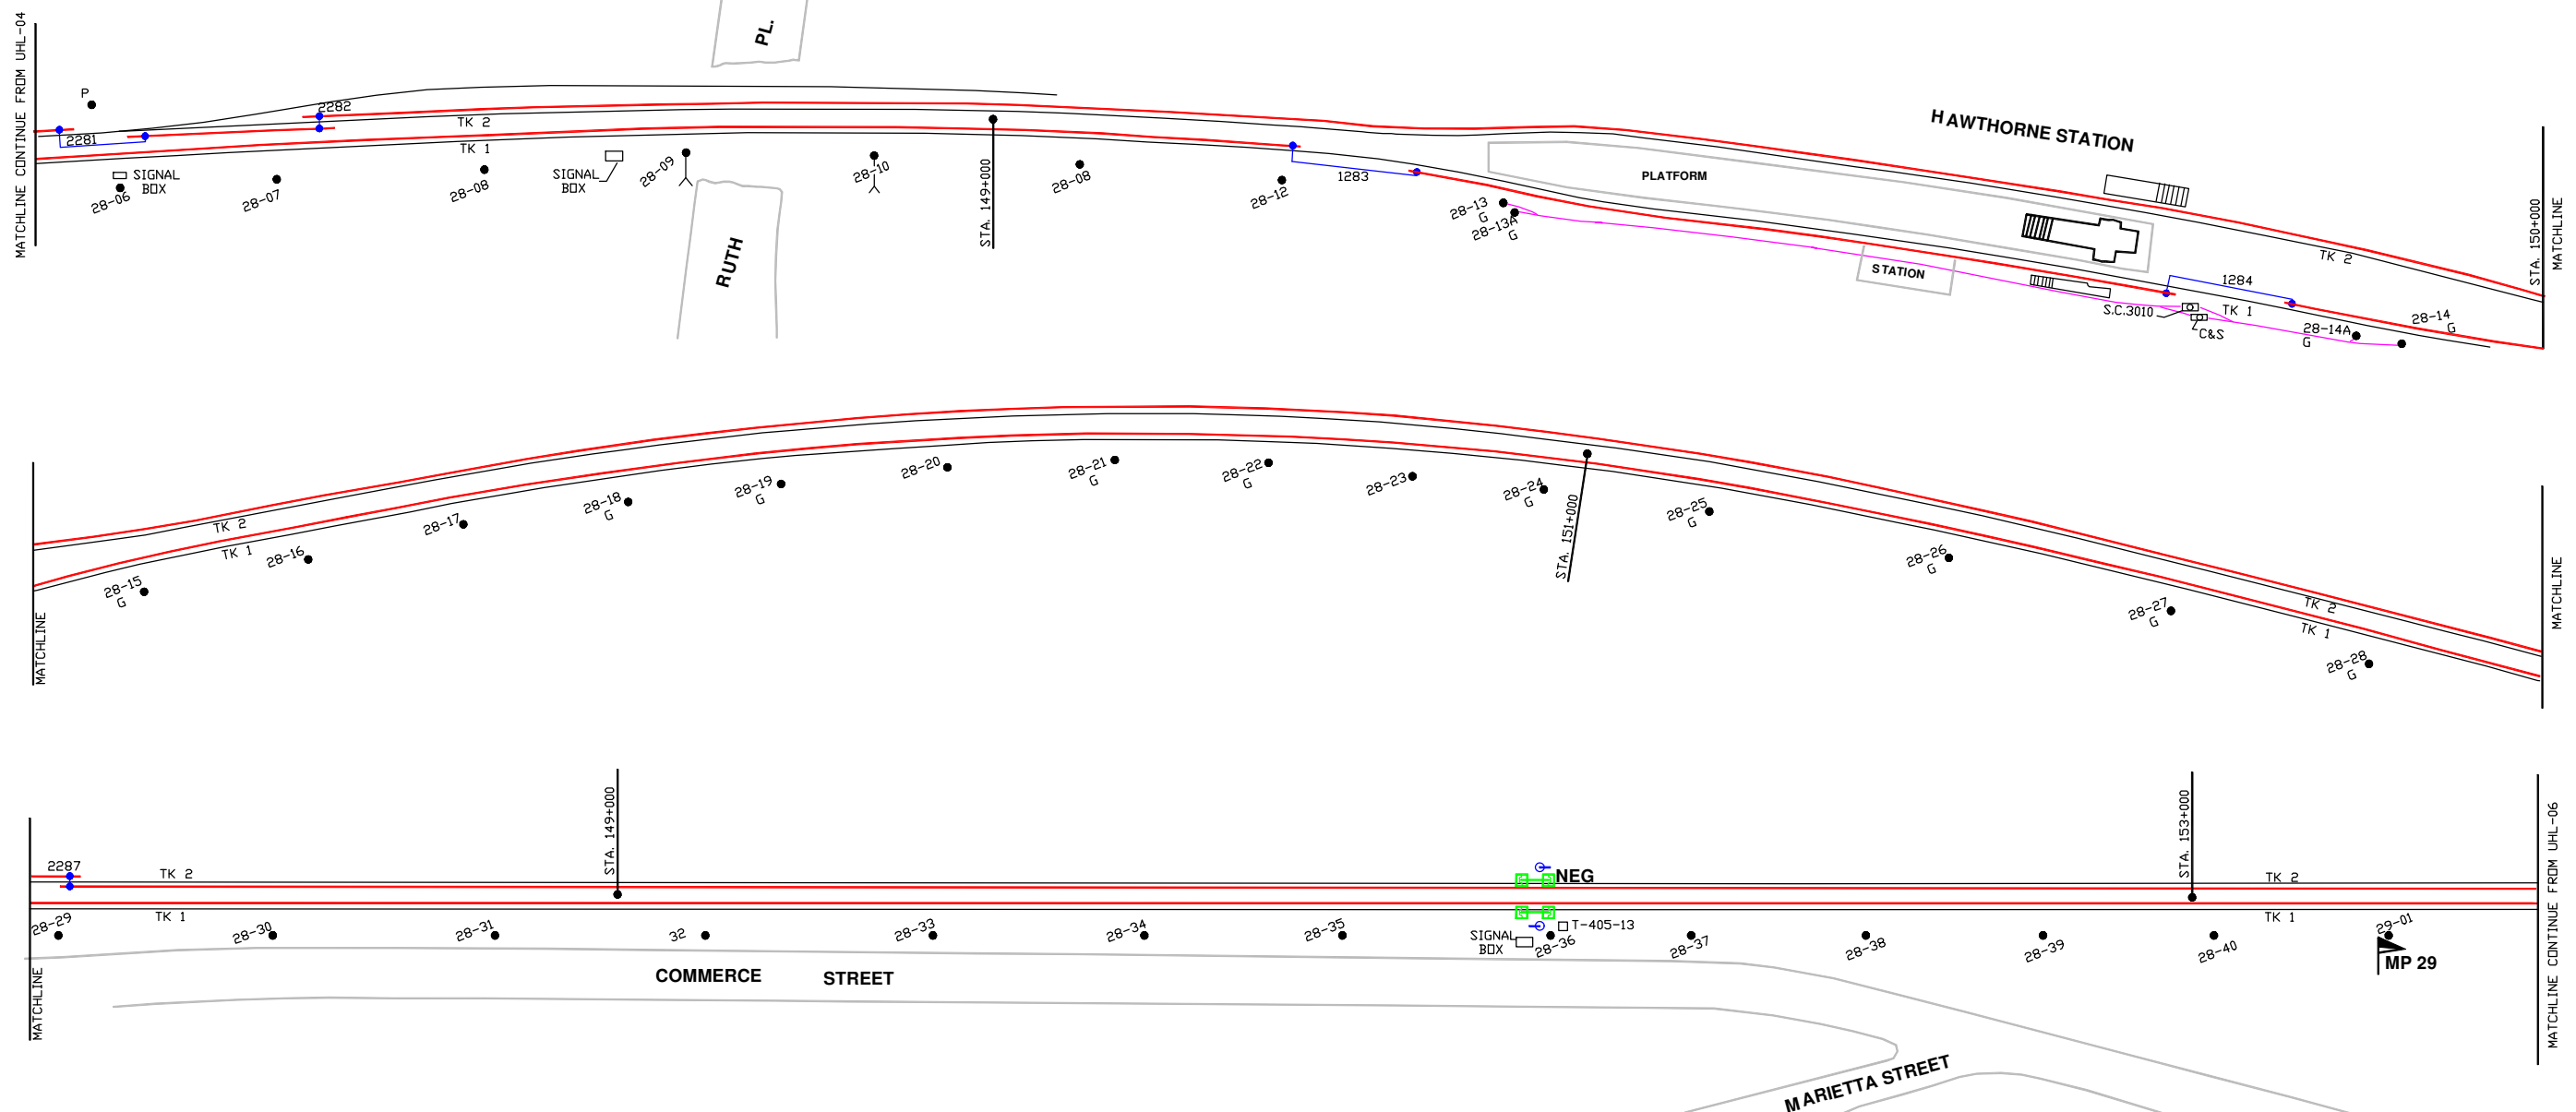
MATCHLINE CONTINUE FROM UHL-04

PL.

P

2282

2281

TK 2

TK 1

SIGNAL BOX

28-06

28-07

28-08

SIGNAL BOX

28-09

RUTH

28-10

STA. 149+000

28-08

28-12

1283

28-13 G

28-13A G

PLATFORM

HAWTHORNE STATION

STATION

1284

TK 2

S.C.3010

TK 1

C&S

28-14A G

28-14 G

STA. 150+000

MATCHLINE

TK 2

TK 1

28-15 G

28-16

28-17

28-18 G

28-19 G

28-20

28-21 G

28-22 G

28-23

28-24 G

STA. 151+000

28-25 G

28-26 G

28-27 G

TK 2

TK 1

28-28 G

MATCHLINE

MATCHLINE

2287

TK 2

TK 1

28-29

28-30

28-31

STA. 149+000

32

28-33

28-34

28-35

NEG

T-405-13

SIGNAL BOX

28-36

28-37

28-38

28-39

STA. 153+000

TK 2

TK 1

28-40

29-01

MP 29

COMMERCE STREET

MARIETTA STREET

MATCHLINE

MATCHLINE CONTINUE FROM UHL-06